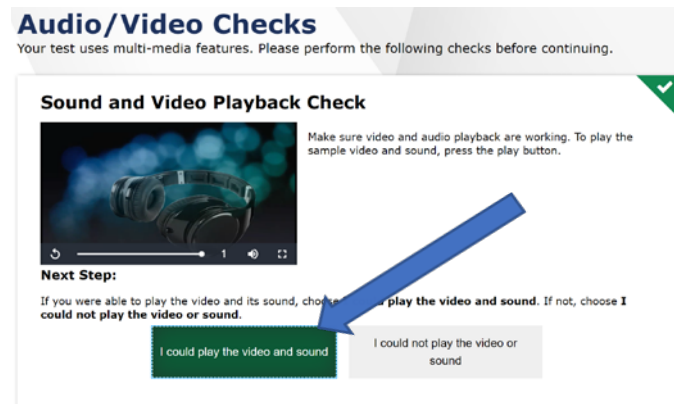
Audio/Video Checks
Your test uses multi-media features. Please perform the following checks before continuing.

Sound and Video Playback Check

Make sure video and audio playback are working. To play the sample video and sound, press the play button.

1

Next Step:

If you were able to play the video and its sound, choos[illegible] play the video and sound. If not, choose I could not play the video or sound.

I could play the video and sound

I could not play the video or sound